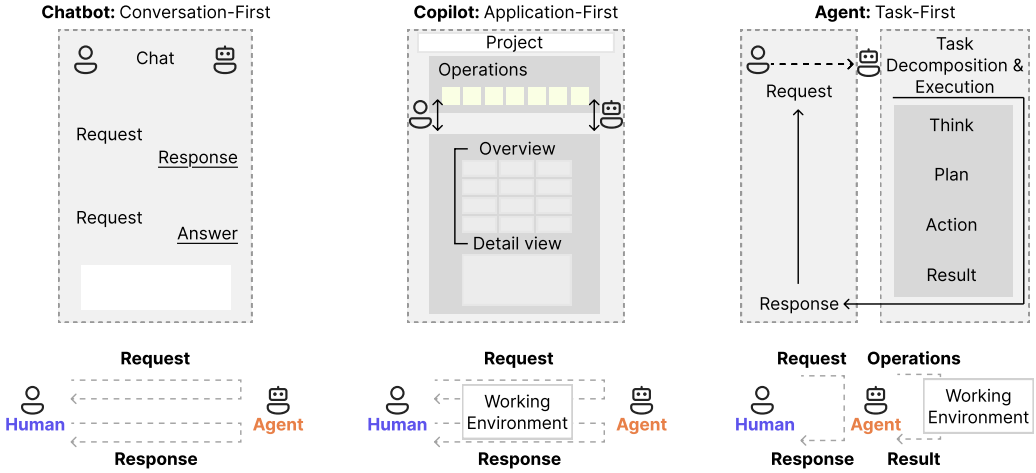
**Chatbot:** Conversation-First

Chat

Request

Response

Request

Answer

**Copilot:** Application-First

Project

Operations

Overview

Detail view

**Agent:** Task-First

Request

Task Decomposition & Execution

Think

Plan

Action

Result

Response

**Request**

Human

Agent

**Response**

**Request**

Human

Working Environment

Agent

**Response**

**Request**

**Operations**

Human

Agent

Working Environment

**Response**

**Result**